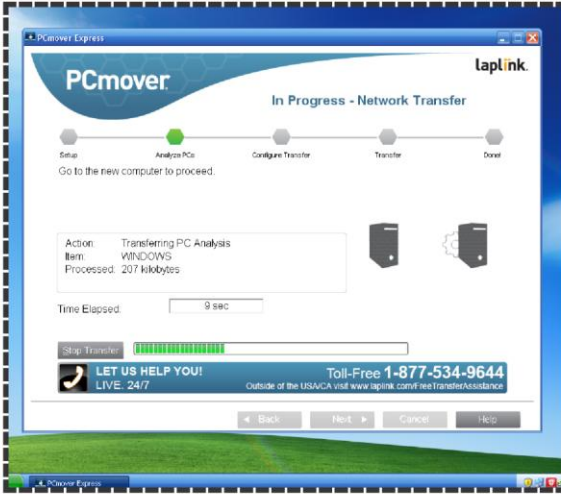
PCmover Express

PCmover

laplink.

In Progress - Network Transfer

Setup

Analyze PCs

Configure Transfer

Transfer

Done!

Go to the new computer to proceed.

Action: Transferring PC Analysis
Item: WINDOWS
Processed: 207 kilobytes

Time Elapsed: 9 sec

Stop Transfer

LET US HELP YOU!
LIVE. 24/7

Toll-Free 1-877-534-9644
Outside of the USA/CA visit www.laplink.com/FreeTransferAssistance

◄ Back

Next ►

Cancel

Help

PCmover Express